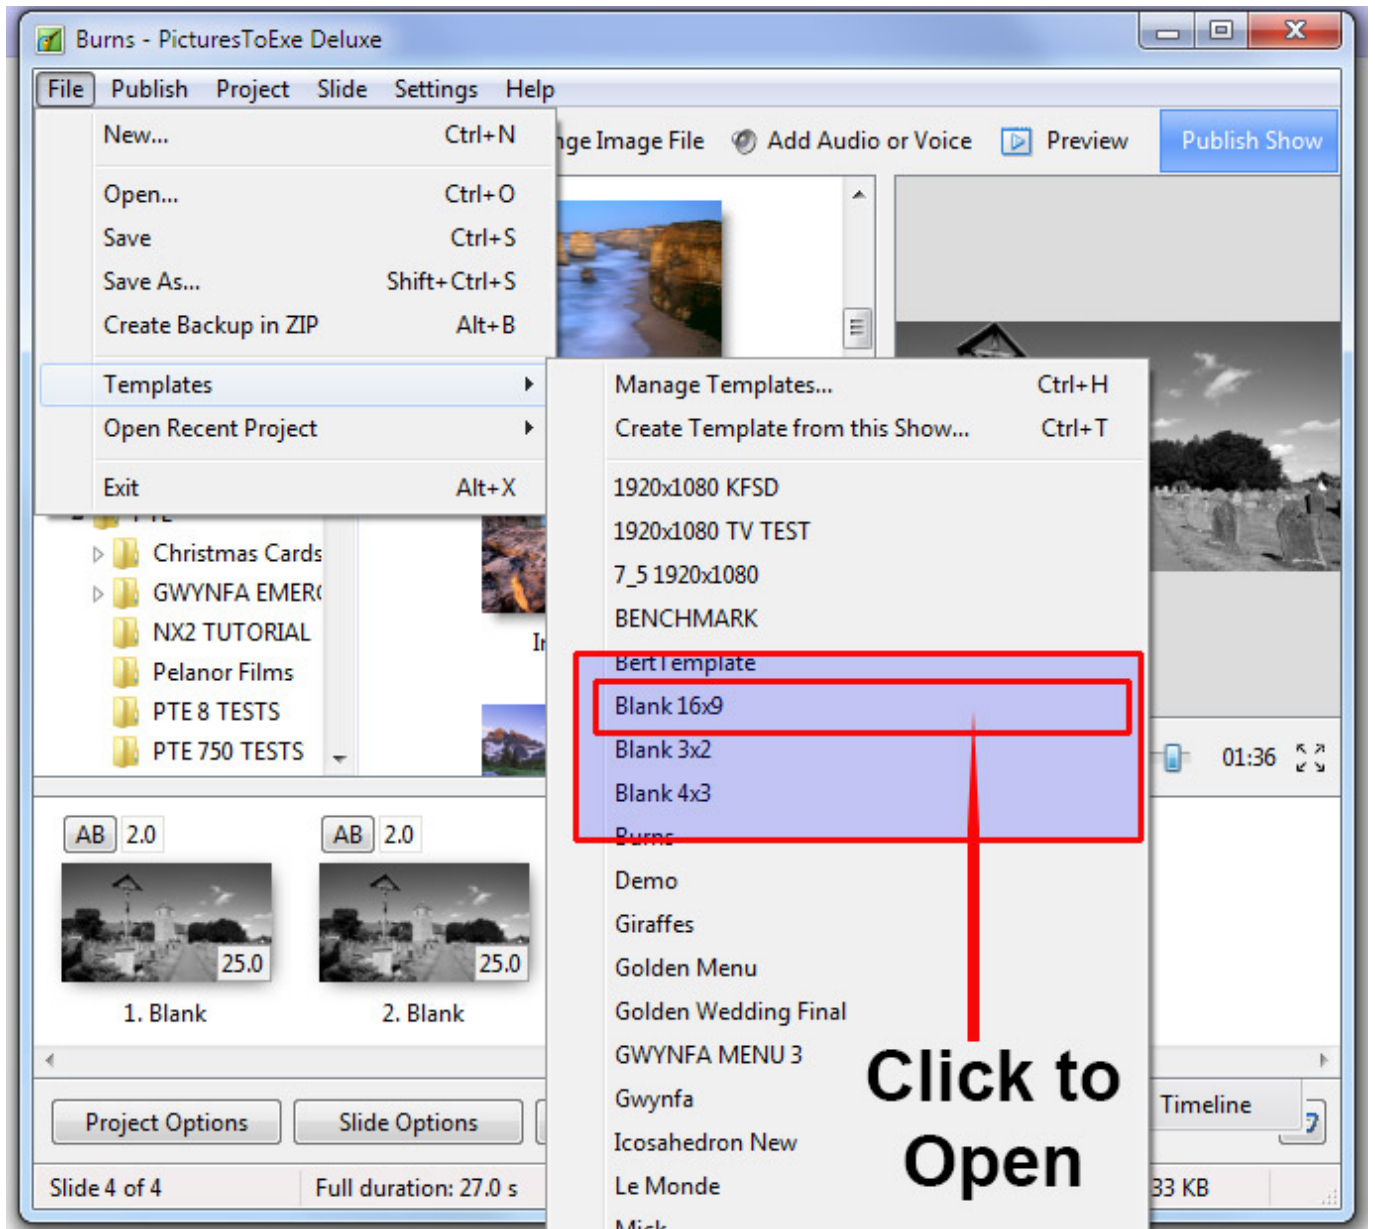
Burns - PicturesToExe Deluxe

File Publish Project Slide Settings Help

New... Ctrl+N
Open... Ctrl+O
Save Ctrl+S
Save As... Shift+Ctrl+S
Create Backup in ZIP Alt+B
Templates
Open Recent Project
Exit Alt+X

ge Image File Add Audio or Voice Preview Publish Show

Manage Templates... Ctrl+H
Create Template from this Show... Ctrl+T
1920x1080 KFSD
1920x1080 TV TEST
7_5 1920x1080
BENCHMARK
Bert Template
Blank 16x9
Blank 3x2
Blank 4x3
Burns
Demo
Giraffes
Golden Menu
Golden Wedding Final
GWYNFA MENU 3
Gwynfa
Icosahedron New
Le Monde
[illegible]

Christmas Cards
GWYNFA EMER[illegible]
NX2 TUTORIAL
Pelanor Films
PTE 8 TESTS
PTE 750 TESTS

01:36

AB 2.0
25.0
1. Blank

AB 2.0
25.0
2. Blank

Click to Open

Project Options Slide Options Timeline

Slide 4 of 4 Full duration: 27.0 s 33 KB